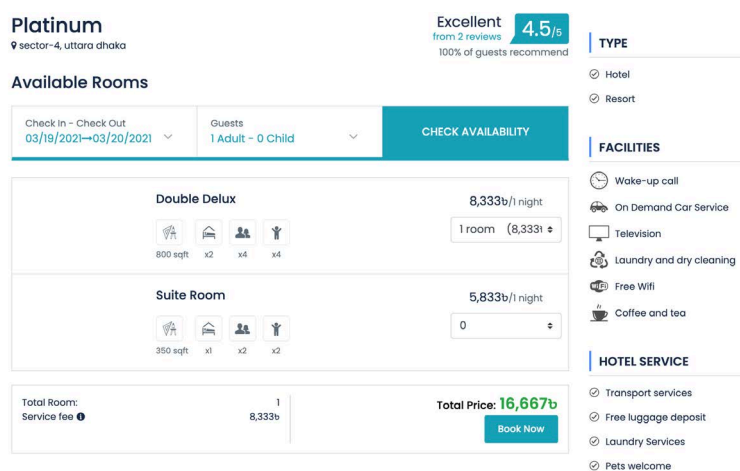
Platinum
sector-4, uttara dhaka

Excellent
from 2 reviews
4.5/5
100% of guests recommend

Available Rooms

Check In - Check Out
03/19/2021⟶03/20/2021

Guests
1 Adult - 0 Child

CHECK AVAILABILITY

Double Delux
800 sqft x2 x4 x4
8,333৳/1 night
1 room (8,333৳

Suite Room
350 sqft x1 x2 x2
5,833৳/1 night
0

Total Room: 1
Service fee 8,333৳
Total Price: 16,667৳
Book Now

TYPE
Hotel
Resort

FACILITIES
Wake-up call
On Demand Car Service
Television
Laundry and dry cleaning
Free Wifi
Coffee and tea

HOTEL SERVICE
Transport services
Free luggage deposit
Laundry Services
Pets welcome